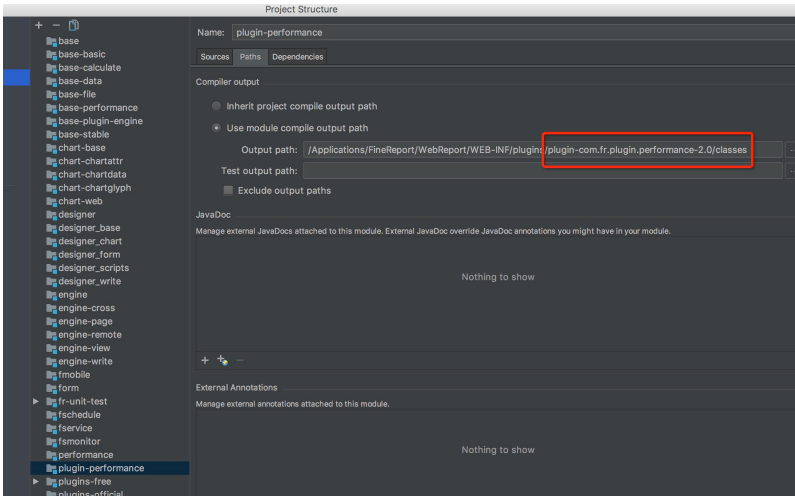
Project Structure

+ −

base
base-basic
base-calculate
base-data
base-file
base-performance
base-plugin-engine
base-stable
chart-base
chart-chartattr
chart-chartdata
chart-chartglyph
chart-web
designer
designer_base
designer_chart
designer_form
designer_scripts
designer_write
engine
engine-cross
engine-page
engine-remote
engine-view
engine-write
fmobile
form
fr-unit-test
fschedule
fservice
fsmonitor
performance
plugin-performance
plugins-free
plugins-official

Name: plugin-performance

Sources Paths Dependencies

Compiler output

Inherit project compile output path

Use module compile output path

Output path: /Applications/FineReport/WebReport/WEB-INF/plugins/plugin-com.fr.plugin.performance-2.0/classes

Test output path:

Exclude output paths

JavaDoc

Manage external JavaDocs attached to this module. External JavaDoc override JavaDoc annotations you might have in your module.

Nothing to show

+ −

External Annotations

Manage external annotations attached to this module.

Nothing to show